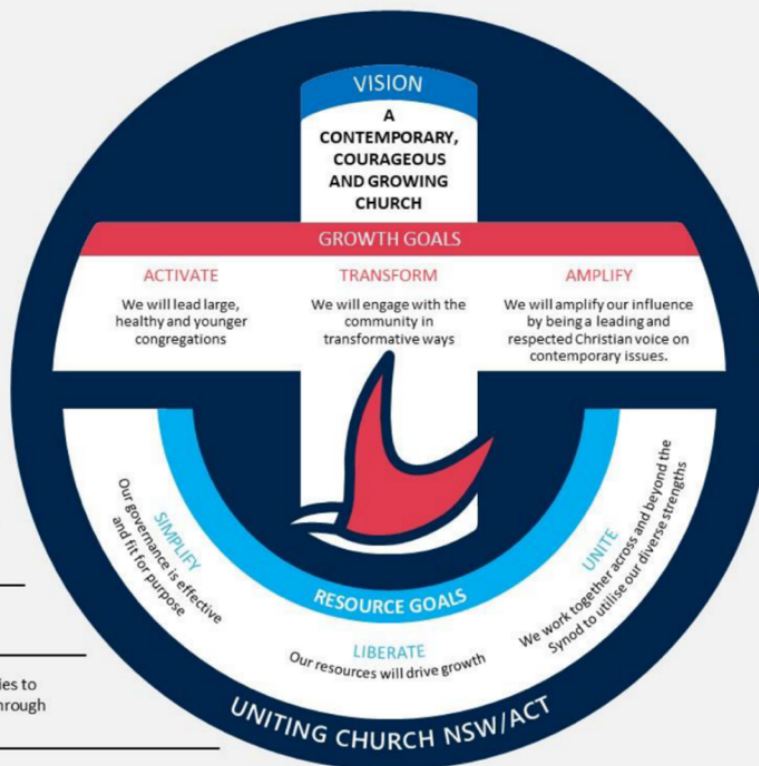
VISION

A CONTEMPORARY, COURAGEOUS AND GROWING CHURCH

GROWTH GOALS

ACTIVATE

We will lead large, healthy and younger congregations

TRANSFORM

We will engage with the community in transformative ways

AMPLIFY

We will amplify our influence by being a leading and respected Christian voice on contemporary issues.

SIMPLIFY

Our governance is effective and fit for purpose

RESOURCE GOALS

LIBERATE

Our resources will drive growth

UNITE

We work together across and beyond the Synod to utilise our diverse strengths

UNITING CHURCH NSW/ACT

ies to
hrough